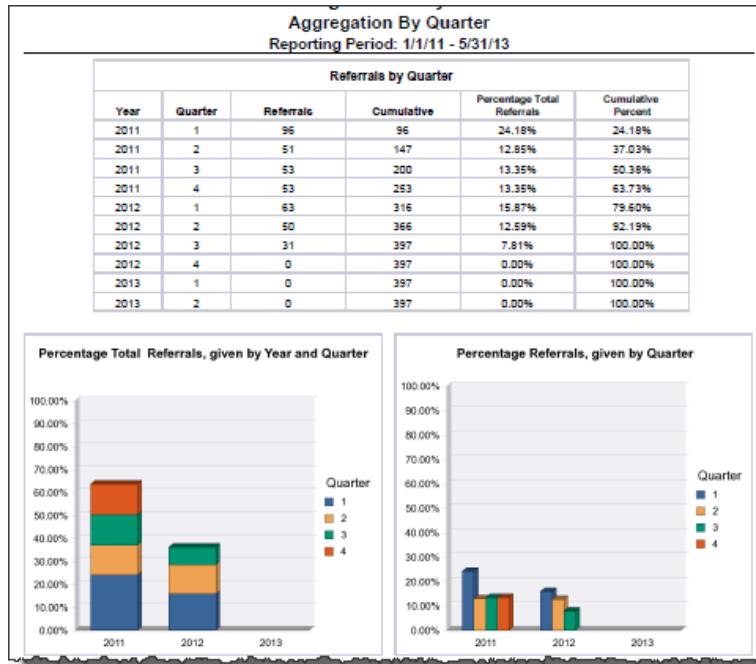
Aggregation By Quarter
Reporting Period: 1/1/11 - 5/31/13

Referrals by Quarter

| Year | Quarter | Referrals | Cumulative | Percentage Total Referrals | Cumulative Percent |
|---|---|---|---|---|---|
| 2011 | 1 | 96 | 96 | 24.18% | 24.18% |
| 2011 | 2 | 51 | 147 | 12.85% | 37.03% |
| 2011 | 3 | 53 | 200 | 13.35% | 50.38% |
| 2011 | 4 | 53 | 253 | 13.35% | 63.73% |
| 2012 | 1 | 63 | 316 | 15.87% | 79.60% |
| 2012 | 2 | 50 | 366 | 12.59% | 92.19% |
| 2012 | 3 | 31 | 397 | 7.81% | 100.00% |
| 2012 | 4 | 0 | 397 | 0.00% | 100.00% |
| 2013 | 1 | 0 | 397 | 0.00% | 100.00% |
| 2013 | 2 | 0 | 397 | 0.00% | 100.00% |

Percentage Total Referrals, given by Year and Quarter

100.00%
90.00%
80.00%
70.00%
60.00%
50.00%
40.00%
30.00%
20.00%
10.00%
0.00%
2011
2012
2013
Quarter
1
2
3
4

Percentage Referrals, given by Quarter

100.00%
90.00%
80.00%
70.00%
60.00%
50.00%
40.00%
30.00%
20.00%
10.00%
0.00%
2011
2012
2013
Quarter
1
2
3
4